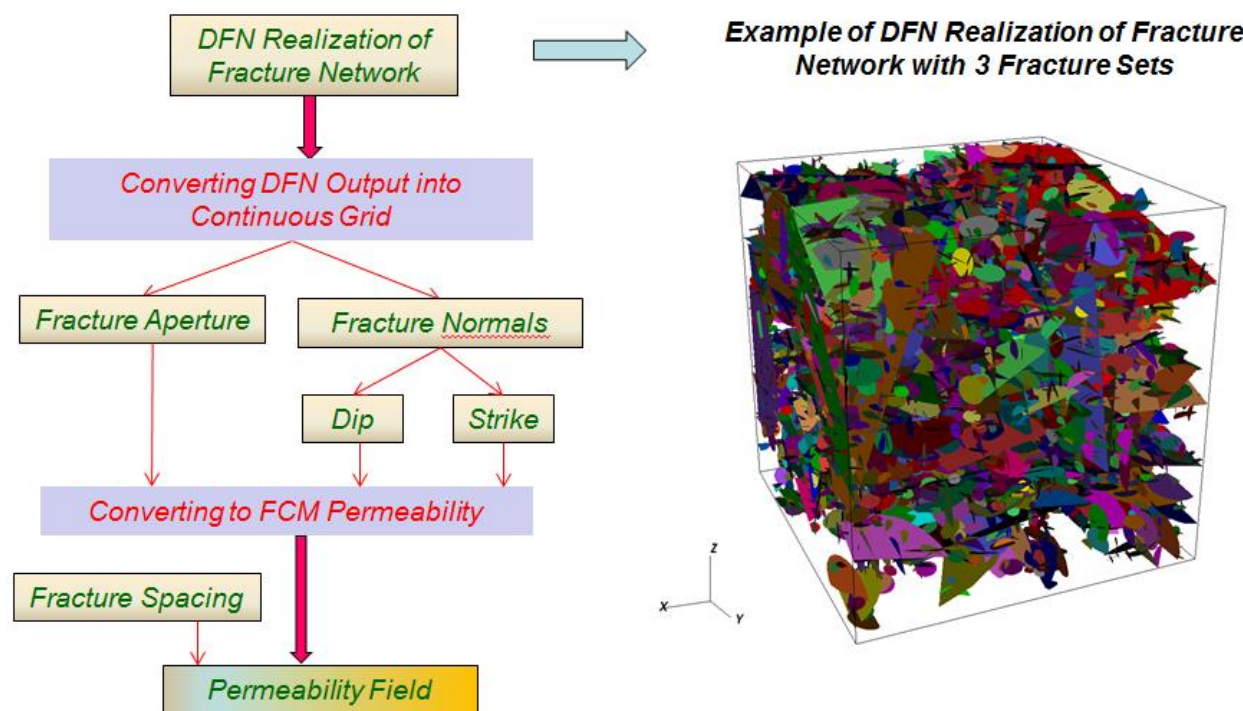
DFN Realization of Fracture Network

Example of DFN Realization of Fracture Network with 3 Fracture Sets

Converting DFN Output into Continuous Grid

Fracture Aperture

Fracture Normals

Dip

Strike

Converting to FCM Permeability

Fracture Spacing

Permeability Field

Z

X

Y